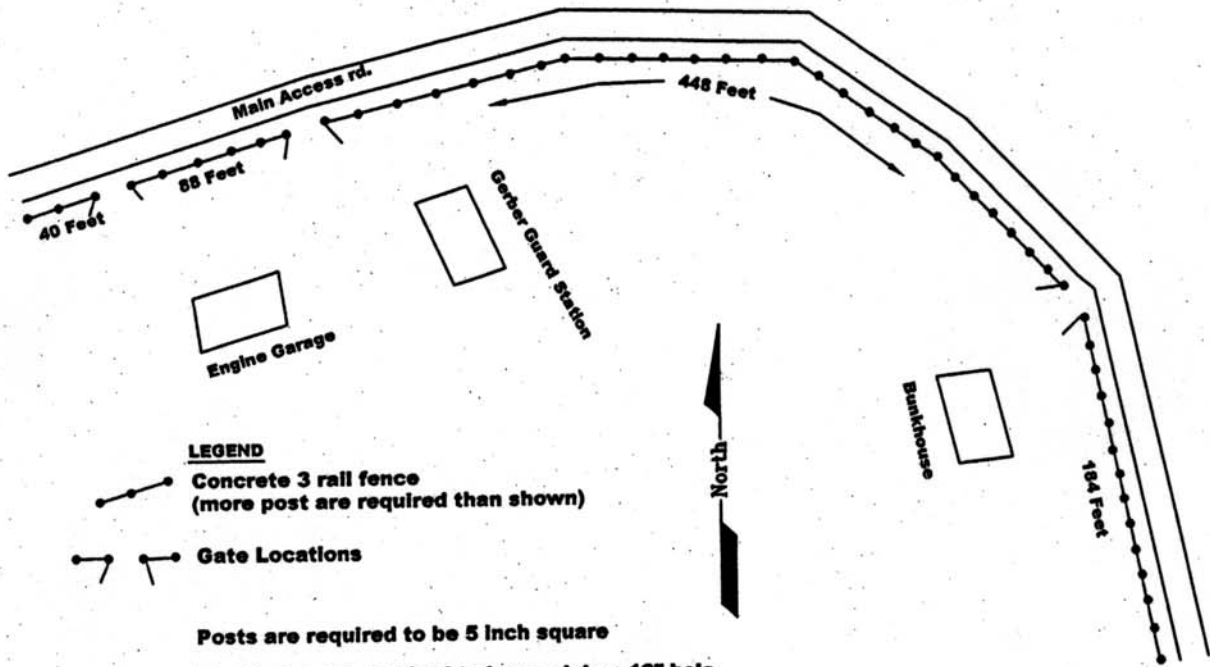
Main Access rd.

448 Feet

88 Feet

40 Feet

Gerber Guard Station

Engine Garage

Bunkhouse

North

184 Feet

LEGEND

Concrete 3 rail fence (more post are required than shown)

Gate Locations

Posts are required to be 5 inch square

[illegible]